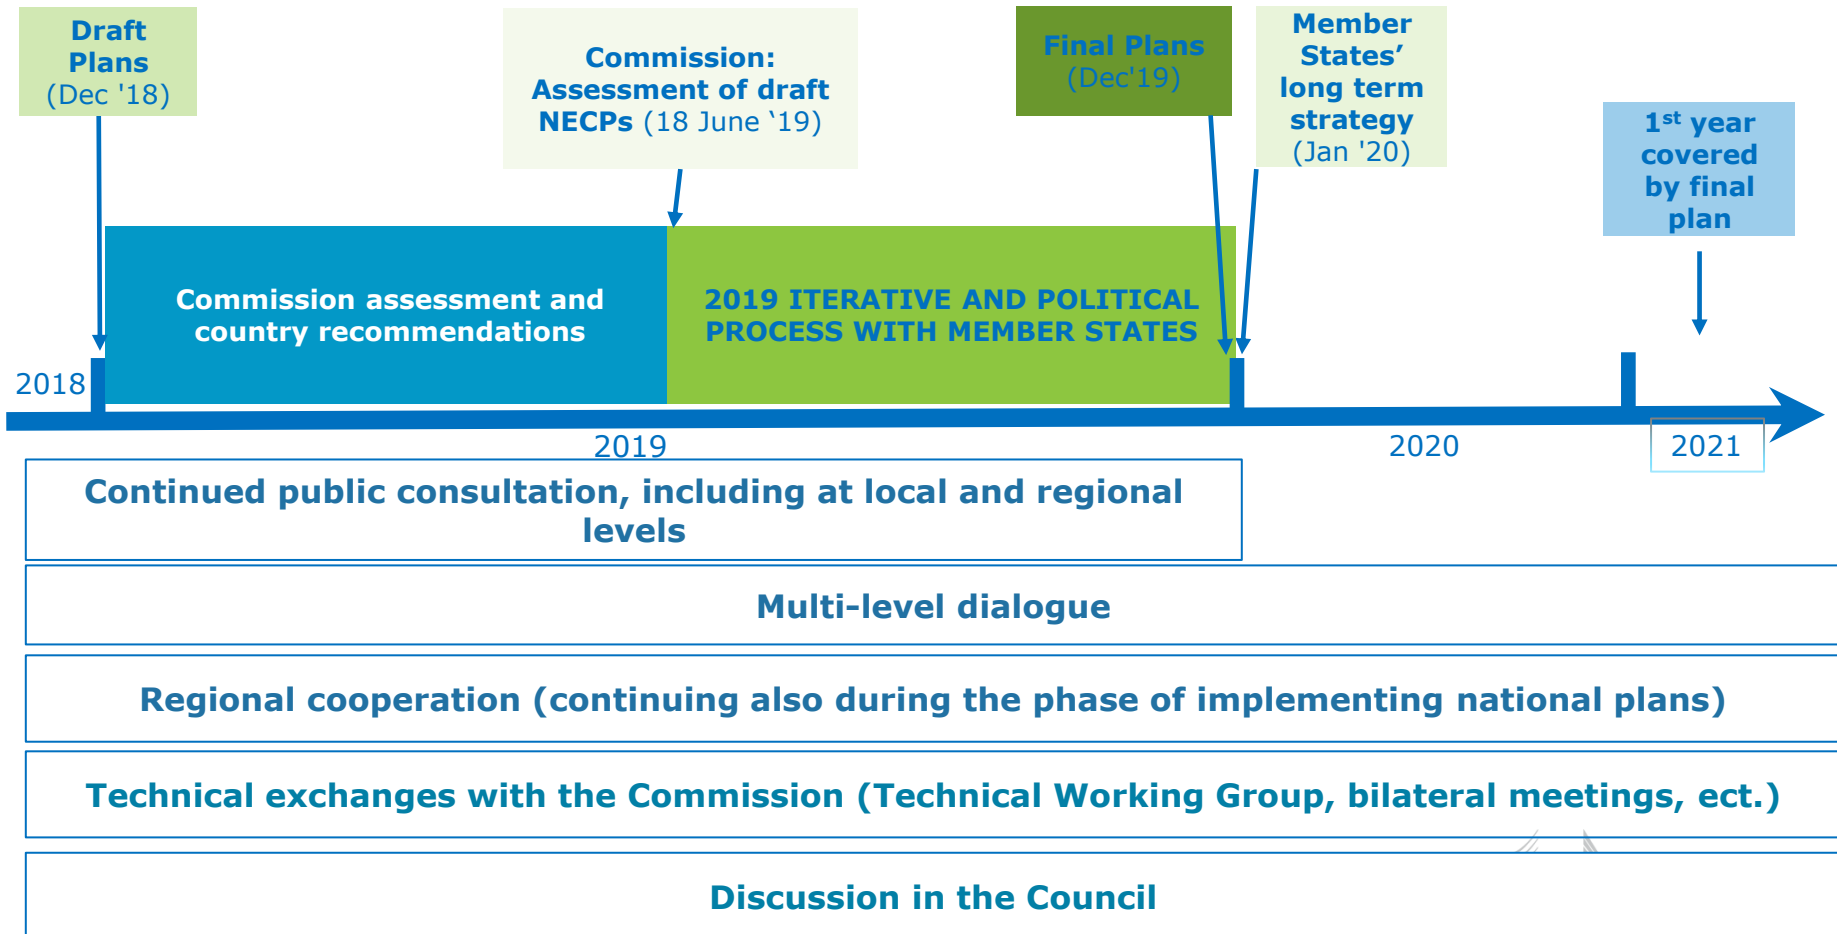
Draft Plans (Dec '18)

Commission: Assessment of draft NECPs (18 June '19)

Final Plans (Dec'19)

Member States' long term strategy (Jan '20)

1$^{st}$ year covered by final plan

Commission assessment and country recommendations

2019 ITERATIVE AND POLITICAL PROCESS WITH MEMBER STATES

2018

2019

2020

2021

Continued public consultation, including at local and regional levels

Multi-level dialogue

Regional cooperation (continuing also during the phase of implementing national plans)

Technical exchanges with the Commission (Technical Working Group, bilateral meetings, ect.)

Discussion in the Council